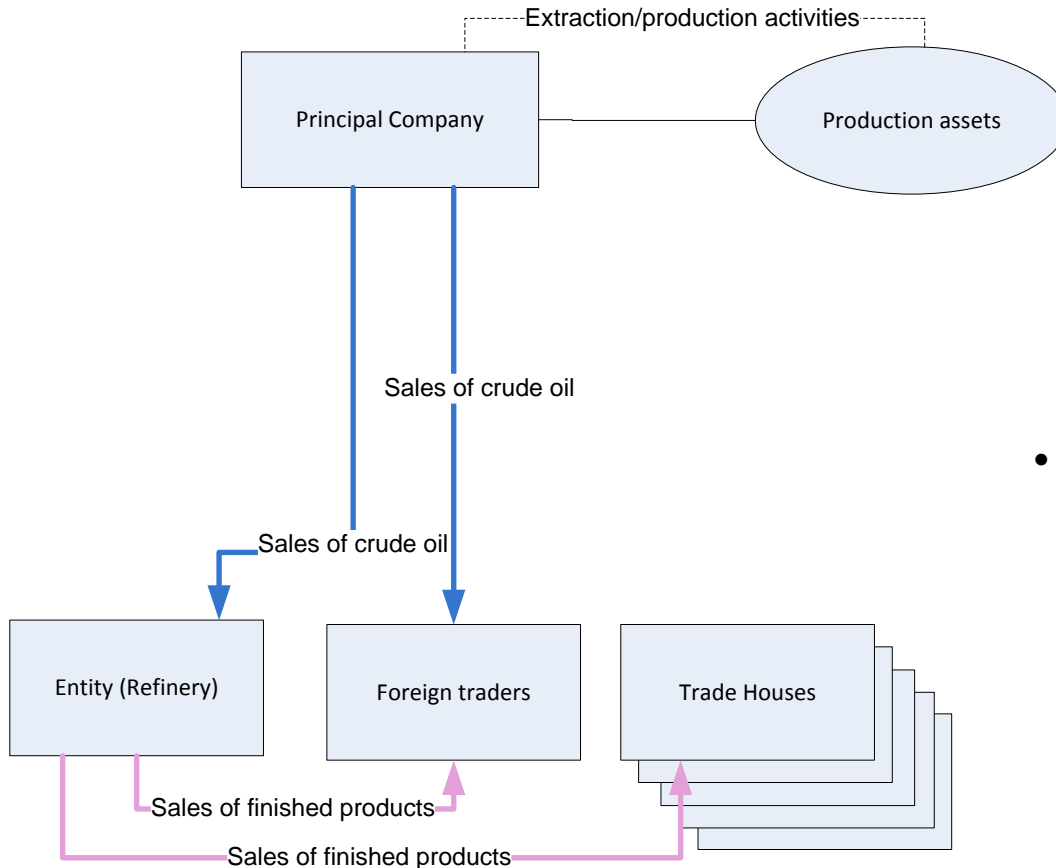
Extraction/production activities

Principal Company

Production assets

Sales of crude oil

Sales of crude oil

Entity (Refinery)

Foreign traders

Trade Houses

Sales of finished products

Sales of finished products